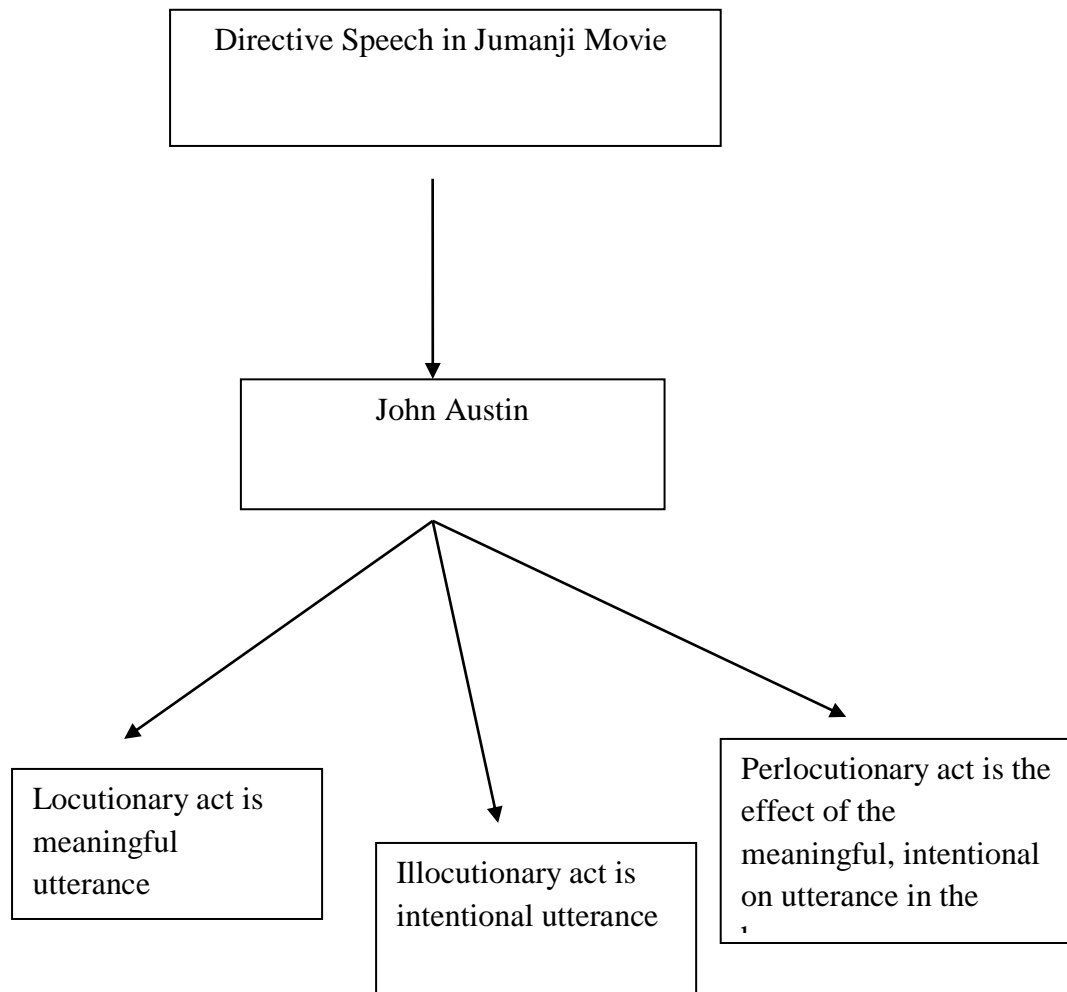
Directive Speech in Jumanji Movie

John Austin

Locutionary act is meaningful utterance

Illocutionary act is intentional utterance

Perlocutionary act is the effect of the meaningful, intentional on utterance in the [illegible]